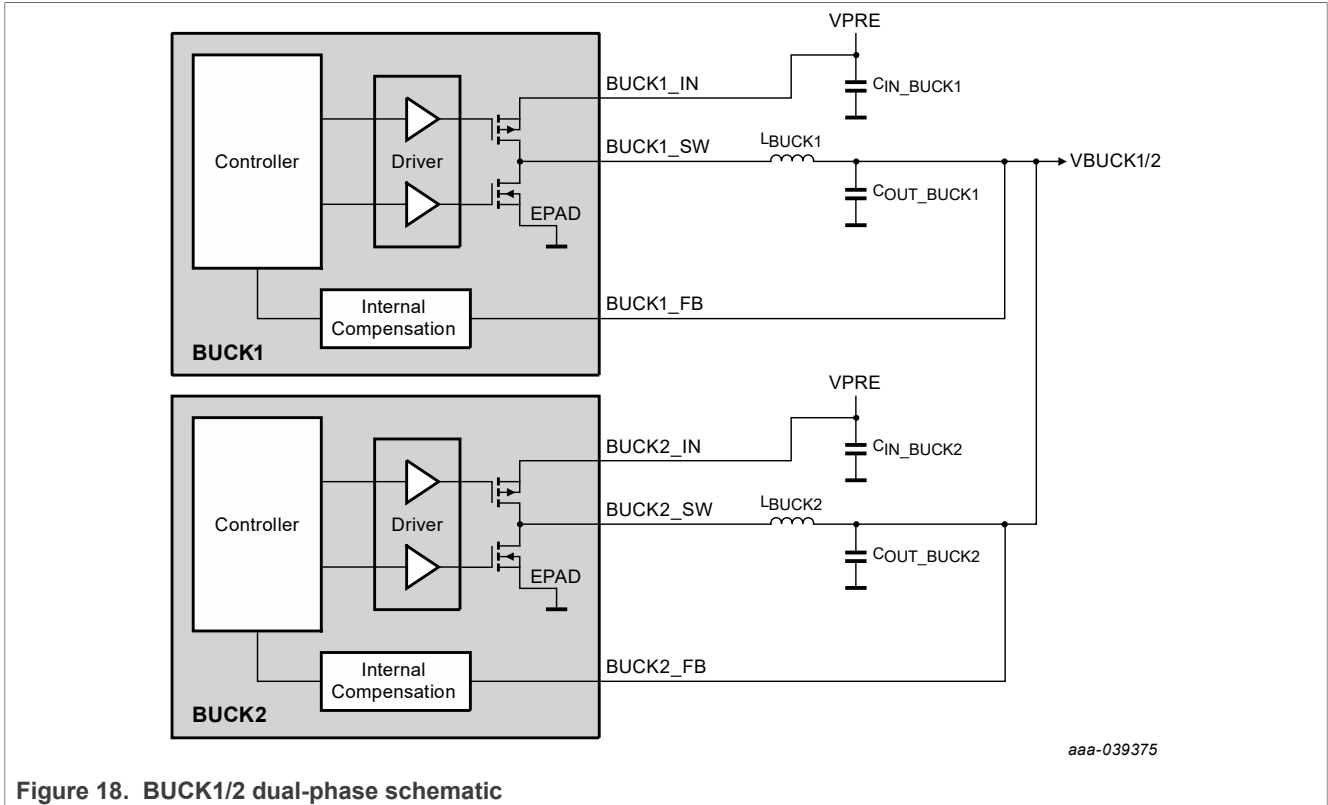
VPRE

BUCK1_IN

$C_{IN\_BUCK1}$

Controller

Driver

BUCK1_SW

$L_{BUCK1}$

VBUCK1/2

$C_{OUT\_BUCK1}$

EPAD

Internal Compensation

BUCK1_FB

BUCK1

VPRE

BUCK2_IN

$C_{IN\_BUCK2}$

Controller

Driver

BUCK2_SW

$L_{BUCK2}$

$C_{OUT\_BUCK2}$

EPAD

Internal Compensation

BUCK2_FB

BUCK2

aaa-039375

Figure 18. BUCK1/2 dual-phase schematic